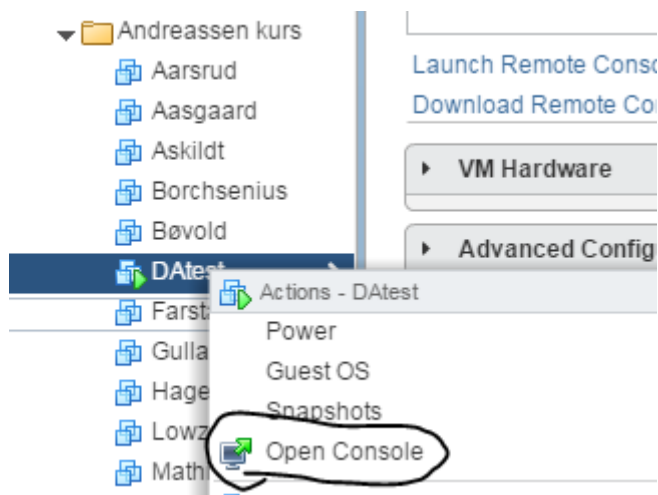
Andreassen kurs
Aarsrud
Aasgaard
Askildt
Borchsenius
Bøvold
DAtest
Farst
Gulla
Hage
Lowz
Math

Launch Remote Conso
Download Remote Co

VM Hardware
Advanced Config

Actions - DAtest
Power
Guest OS
Snapshots
Open Console